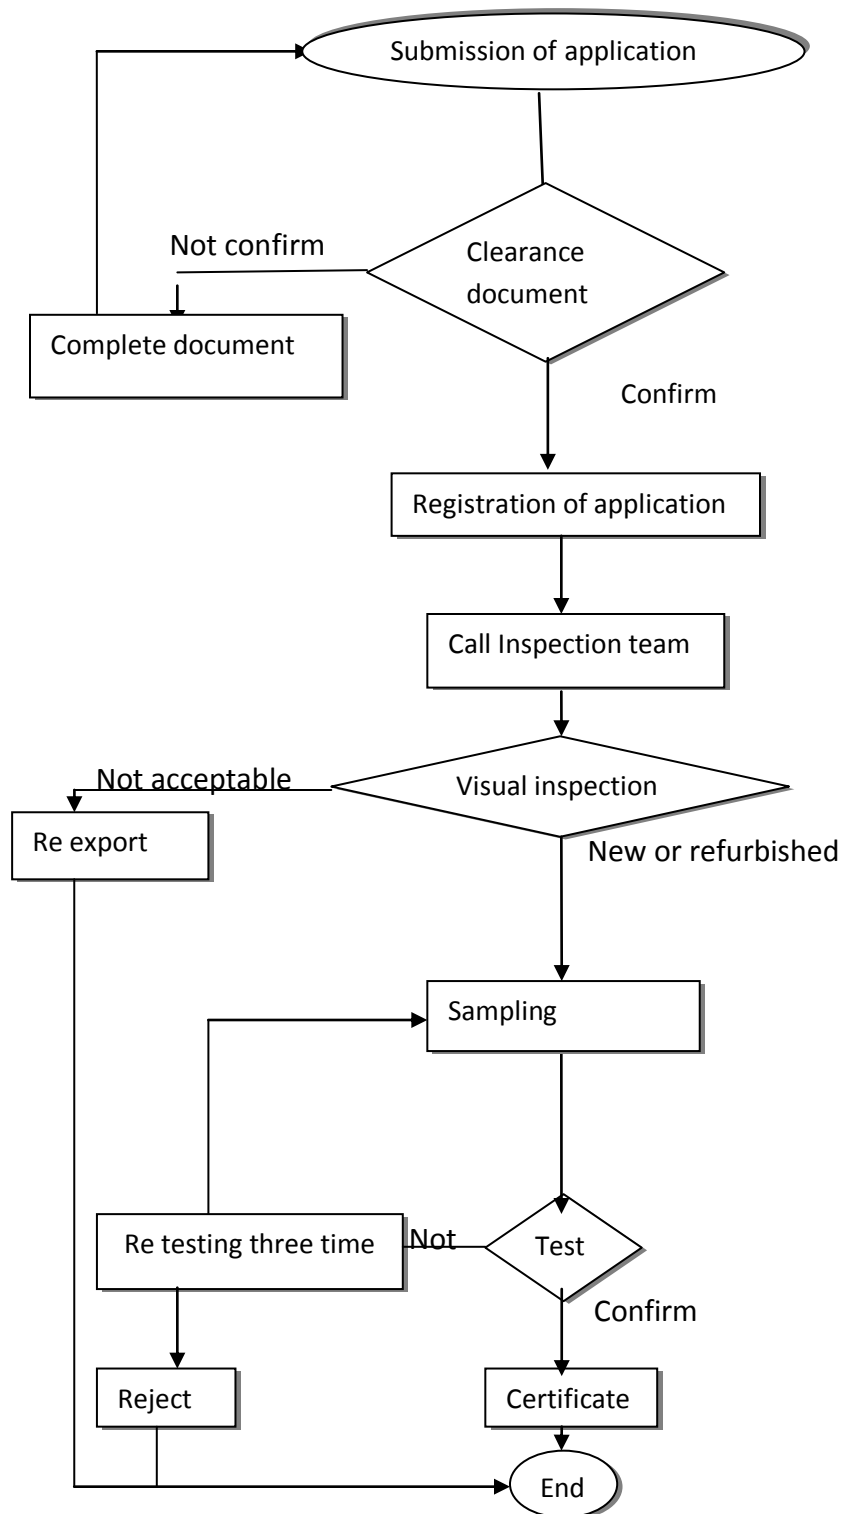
Submission of application

Not confirm

Clearance document

Complete document

Confirm

Registration of application

Call Inspection team

Not acceptable

Visual inspection

Re export

New or refurbished

Sampling

Re testing three time

Not

Test

Confirm

Reject

Certificate

End